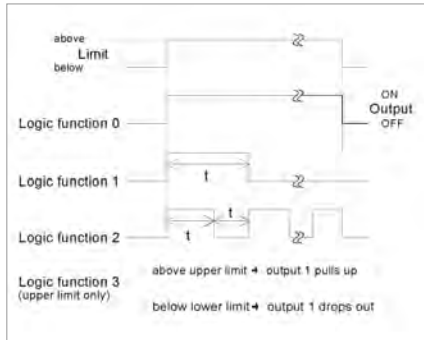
above
Limit
below

Logic function 0

ON
Output
OFF

Logic function 1

t

Logic function 2

t

t

Logic function 3
(upper limit only)

above upper limit → output 1 pulls up

below lower limit → output 1 drops out